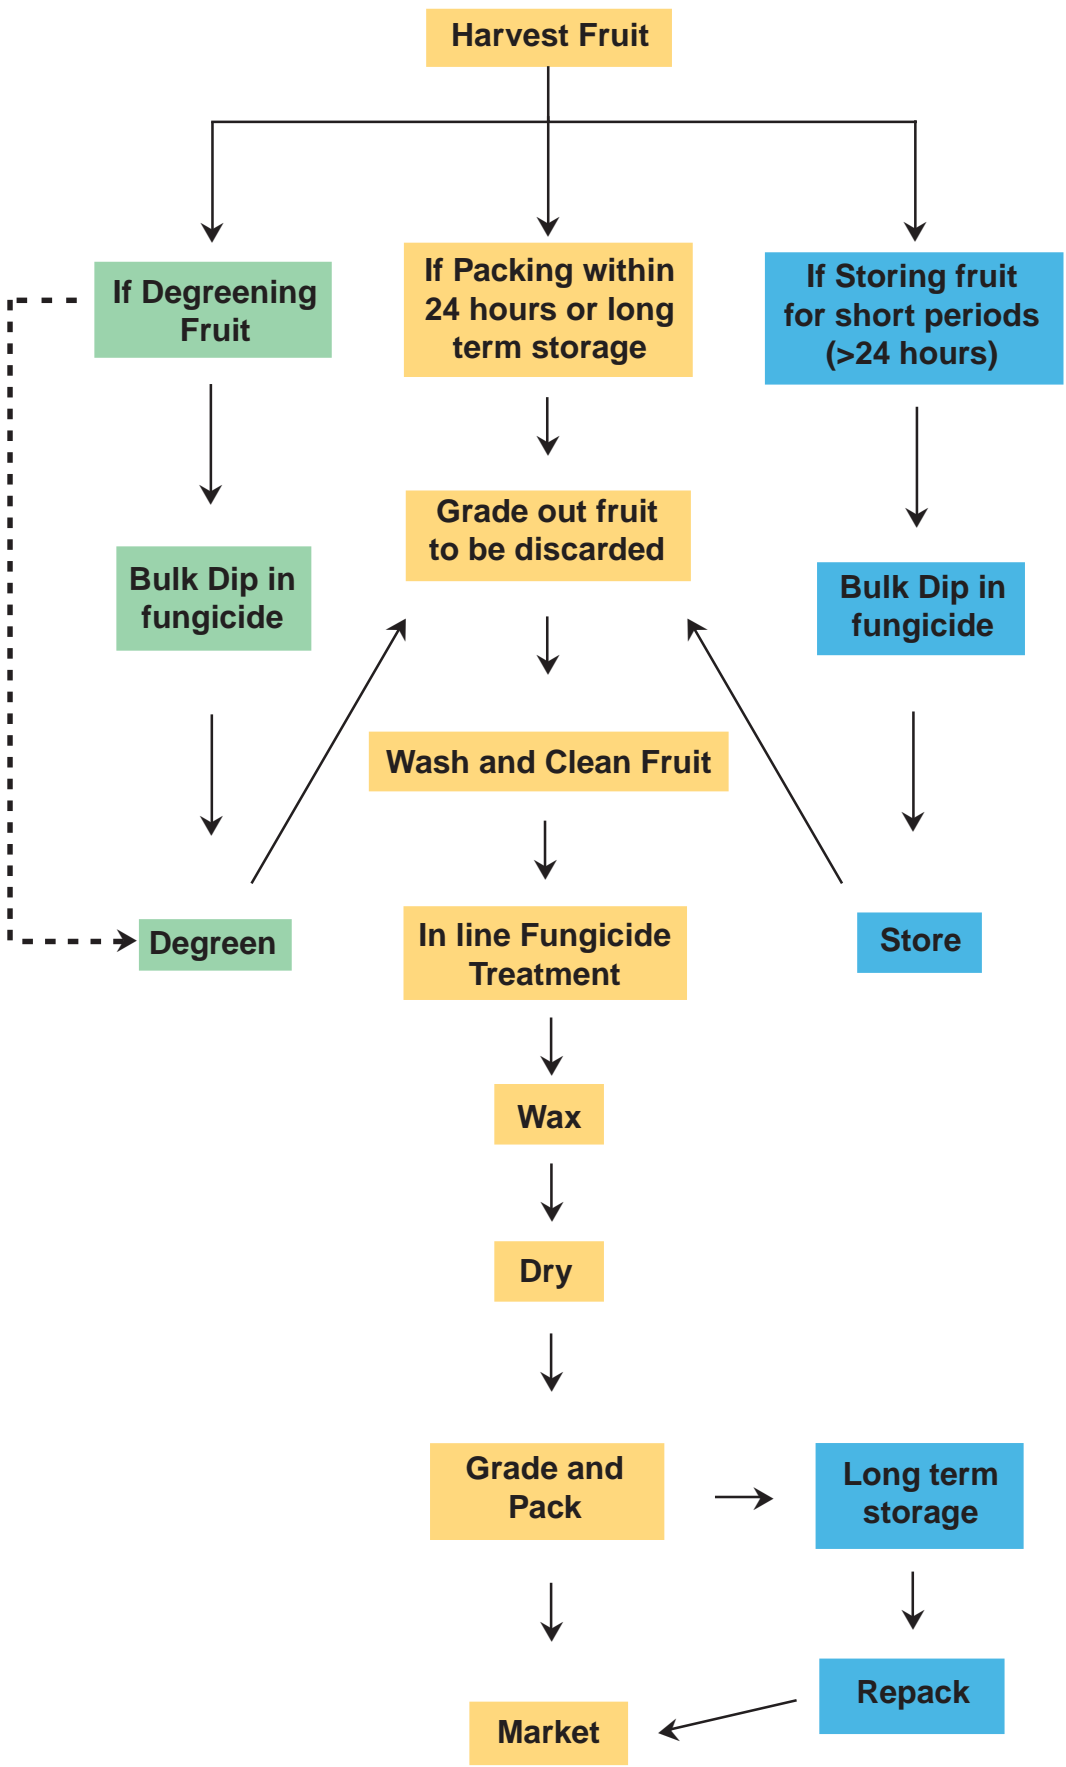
Harvest Fruit

If Degreening Fruit

If Packing within 24 hours or long term storage

If Storing fruit for short periods (>24 hours)

Grade out fruit to be discarded

Bulk Dip in fungicide

Bulk Dip in fungicide

Wash and Clean Fruit

Degreen

In line Fungicide Treatment

Store

Wax

Dry

Grade and Pack

Long term storage

Repack

Market